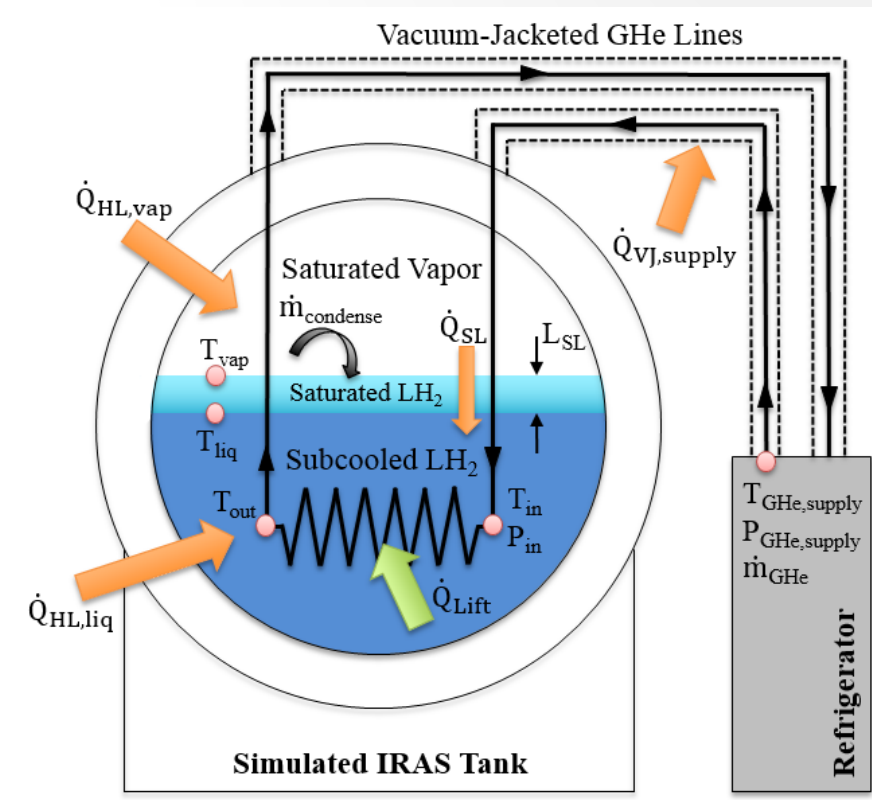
Vacuum-Jacketed GHe Lines

$\dot{Q}_{HL,vap}$

$\dot{Q}_{VJ,supply}$

Saturated Vapor

$\dot{m}_{condense}$

$\dot{Q}_{SL}$

$L_{SL}$

$T_{vap}$

Saturated $LH_2$

$T_{liq}$

Subcooled $LH_2$

$T_{out}$

$T_{in}$

$P_{in}$

$T_{GHe,supply}$

$P_{GHe,supply}$

$\dot{m}_{GHe}$

$\dot{Q}_{HL,liq}$

$\dot{Q}_{Lift}$

Simulated IRAS Tank

Refrigerator